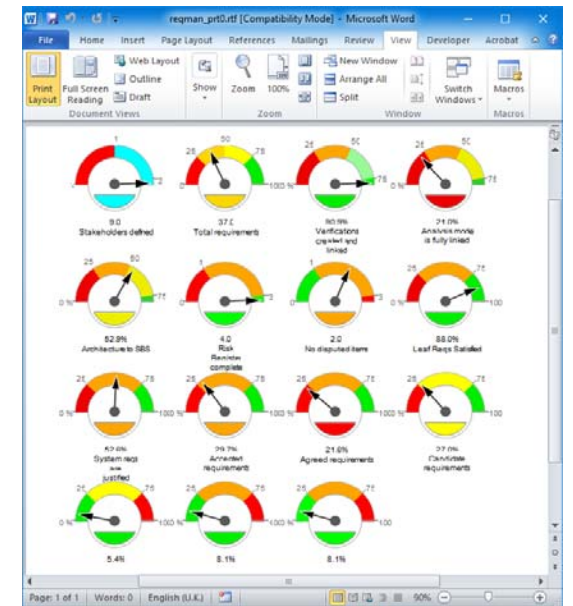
reqman_prt0.rtf [Compatibility Mode] - Microsoft Word

File | Home | Insert | Page Layout | References | Mailings | Review | View | Developer | Acrobat

Print Layout | Full Screen Reading | Web Layout | Outline | Draft | Document Views | Show | Zoom | 100% | Zoom | New Window | Arrange All | Split | Switch Windows | Window | Macros | Macros

1
2
9.0
Stakeholders defined

25 50 75
100 %
37.0
Total requirements

25 50 75
90.9%
Verifications created and linked

25 50 75
0 %
21.0%
Analysis more is fully linked

25 50
0 %
75
52.9%
Architecture to SBS

1
3
4.0
Risk Register complete

1
3
2.0
No disputed items

25 75
100
88.0%
Leaf Reqs Satisfied

25 75
100 %
52.6%
System reqs are justified

25 75
100 %
29.7%
Accepted requirements

25 75
100 %
21.6%
Agreed requirements

25 75
100
27.0%
Candidate requirements

25 75
0 %
5.4%

25 75
100 %
8.1%

25 75
100
8.1%

Page: 1 of 1 | Words: 0 | English (U.K.) | 90%